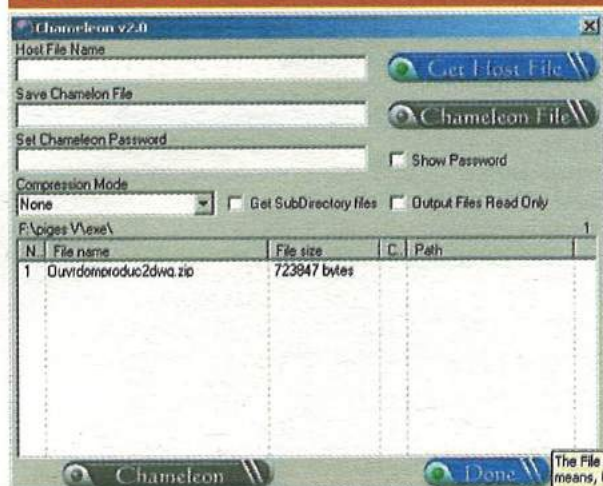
Chameleon v2.0

Host File Name

Get Host File

Save Chamelon File

Chameleon File

Set Chameleon Password

Show Password

Compression Mode

None

Get SubDirectory files

Output Files Read Only

F:\piges V\exe\

1

| N | File name | File size | C. | Path |
|---|---|---|---|---|
| 1 | Ouvrdomproduc2dwg.zip | 723847 bytes | | |

Chameleon

Done

The File means, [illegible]